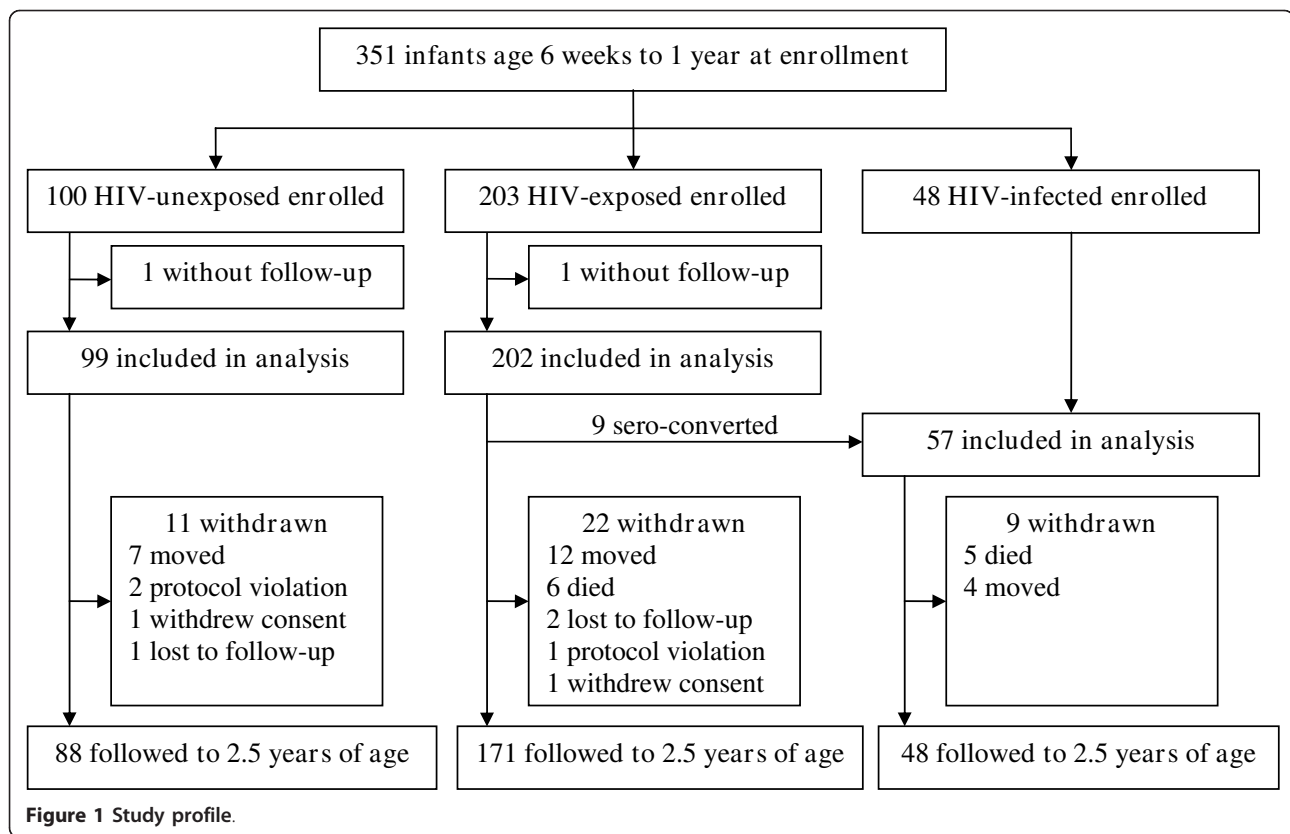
351 infants age 6 weeks to 1 year at enrollment

100 HIV-unexposed enrolled

203 HIV-exposed enrolled

48 HIV-infected enrolled

1 without follow-up

1 without follow-up

99 included in analysis

202 included in analysis

9 sero-converted

57 included in analysis

11 withdrawn
7 moved
2 protocol violation
1 withdrew consent
1 lost to follow-up

22 withdrawn
12 moved
6 died
2 lost to follow-up
1 protocol violation
1 withdrew consent

9 withdrawn
5 died
4 moved

88 followed to 2.5 years of age

171 followed to 2.5 years of age

48 followed to 2.5 years of age

Figure 1 Study profile.